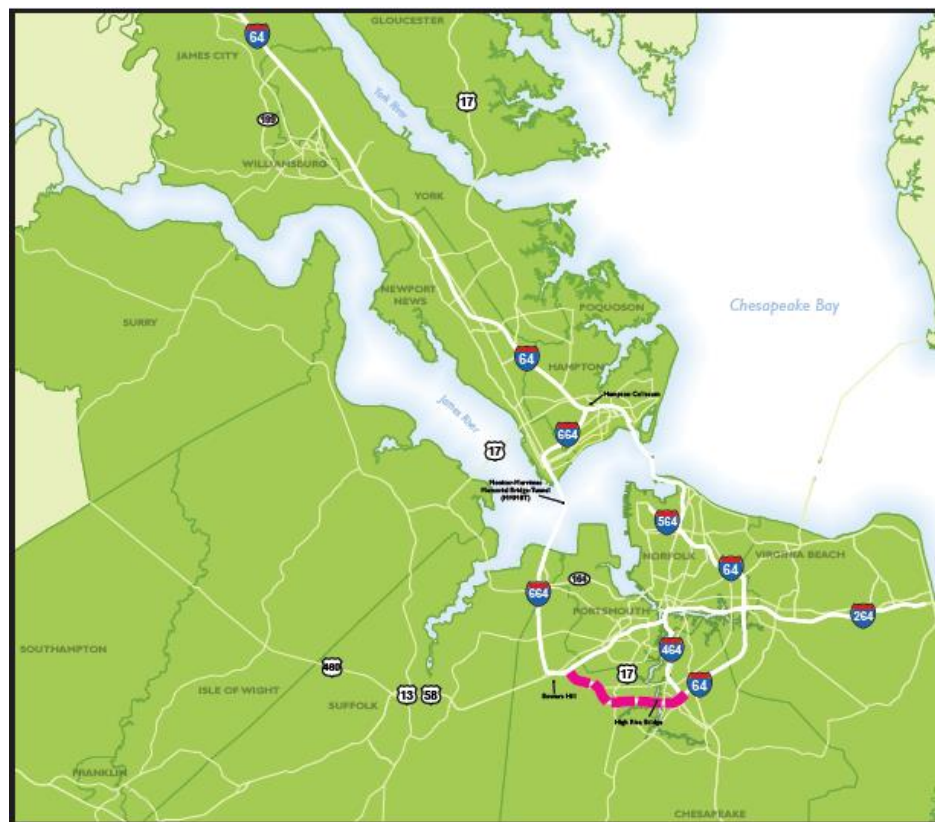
64
GLOUCESTER
JAMES CITY
17
York River
199
WILLIAMSBURG
YORK
NEWPORT NEWS
POQUOSON
Chesapeake Bay
SURRY
64
HAMPTON
Hampton Coliseum
James River
664
17
Monitor-Merrimac Memorial Bridge-Tunnel (MMMBT)
564
NORFOLK
VIRGINIA BEACH
64
664
164
PORTSMOUTH
264
SOUTHAMPTON
460
464
17
ISLE OF WIGHT
13
58
SUFFOLK
Bowers Hill
64
High Rise Bridge
FRANKLIN
CHESAPEAKE